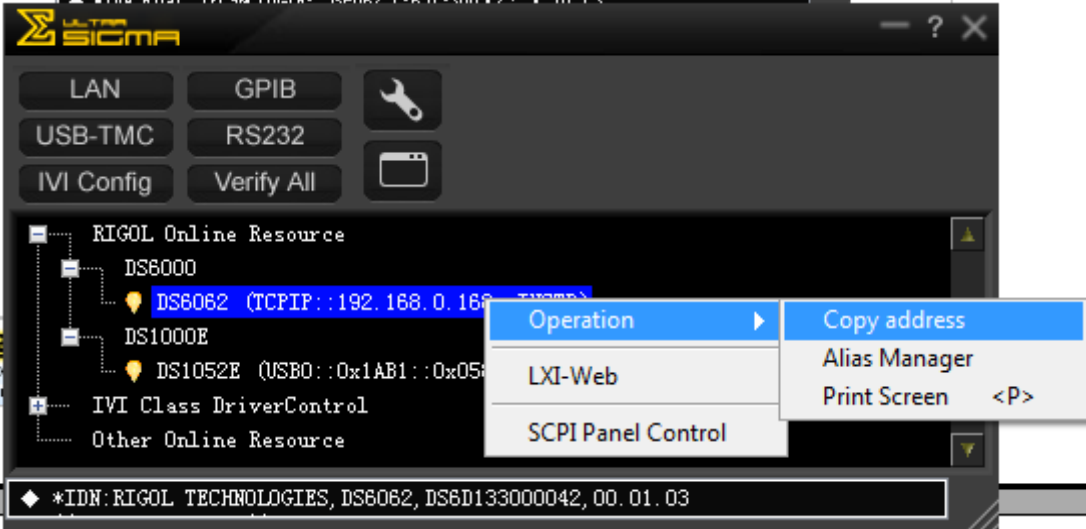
ULTRA SIGMA

LAN
GPIB
USB-TMC
RS232
IVI Config
Verify All

RIGOL Online Resource
DS6000
DS6062 (TCPIP::192.168.0.16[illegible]
DS1000E
DS1052E (USB0::0x1AB1::0x05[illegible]
IVI Class DriverControl
Other Online Resource

Operation
LXI-Web
SCPI Panel Control

Copy address
Alias Manager
Print Screen <P>

*IDN:RIGOL TECHNOLOGIES,DS6062,DS6D133000042,00.01.03